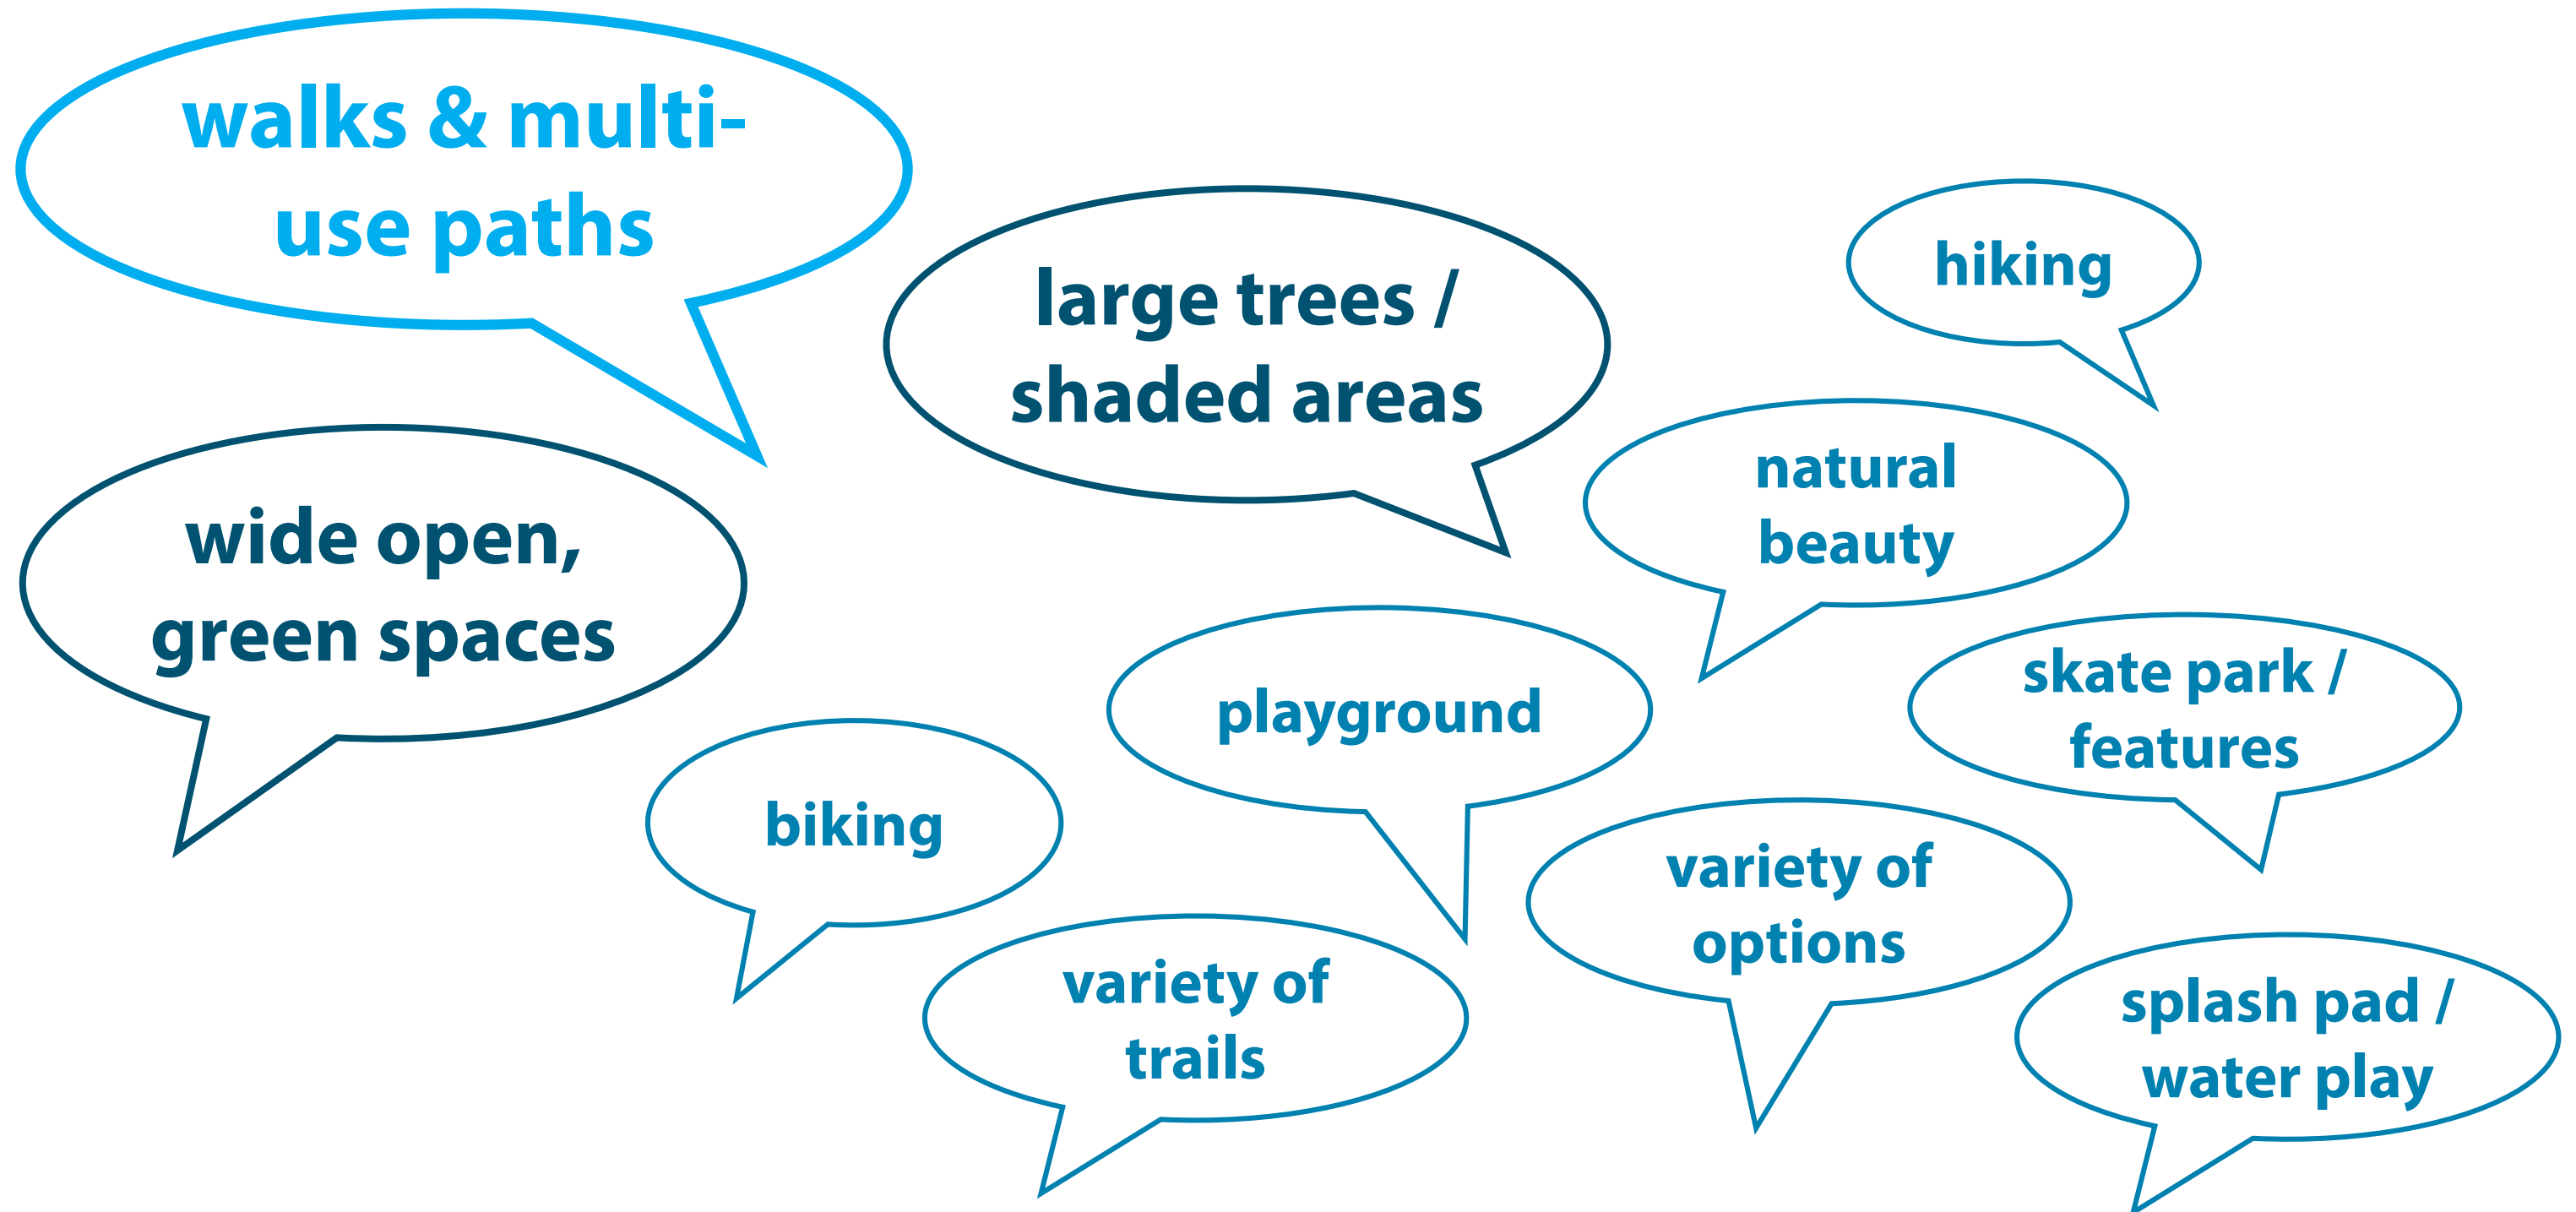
walks & multi-use paths

large trees / shaded areas

hiking

wide open, green spaces

natural beauty

playground

skate park / features

biking

variety of options

variety of trails

splash pad / water play